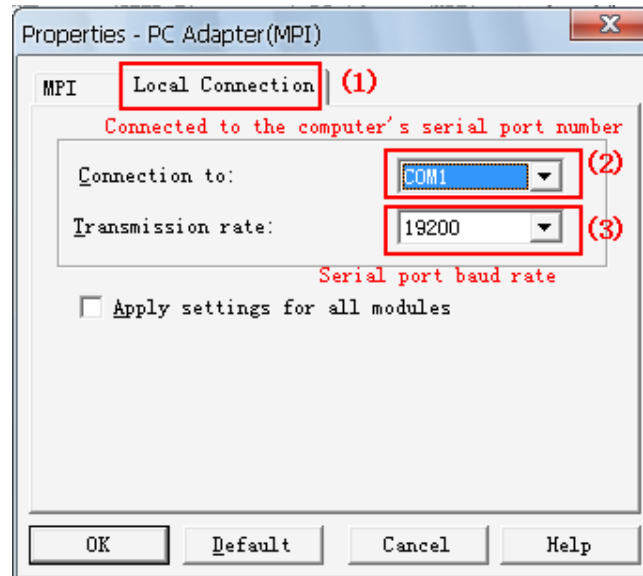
Properties - PC Adapter(MPI)

MPI

Local Connection

(1)

Connected to the computer's serial port number

Connection to:

COM1

(2)

Transmission rate:

19200

(3)

Serial port baud rate

Apply settings for all modules

OK

Default

Cancel

Help